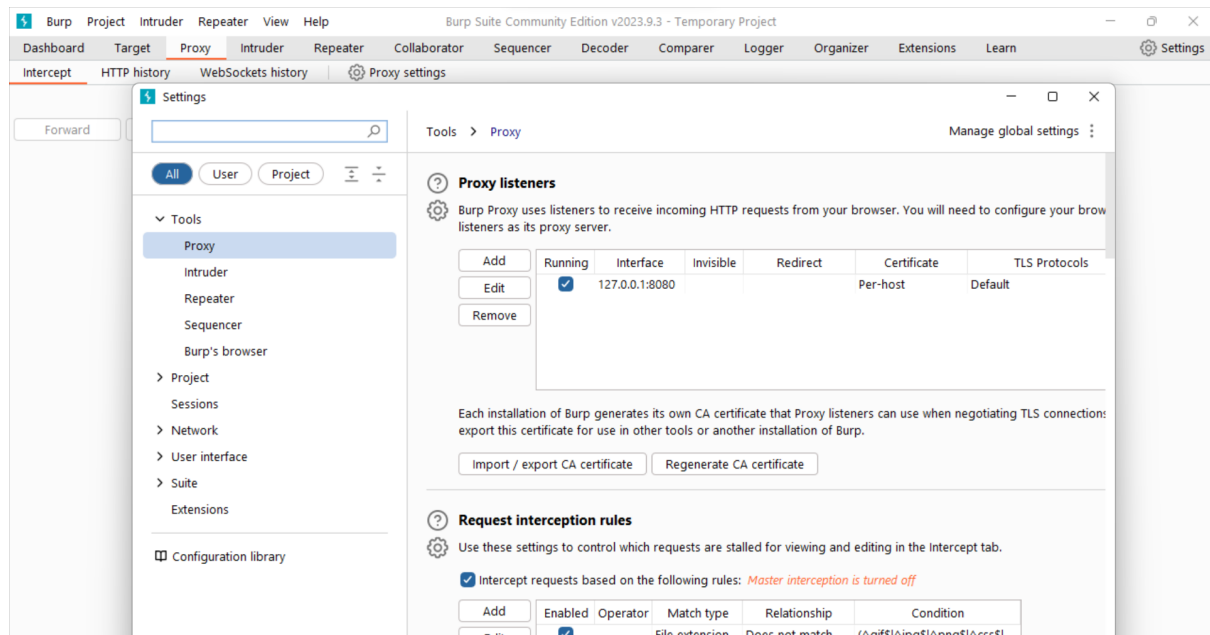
Burp Project Intruder Repeater View Help Burp Suite Community Edition v2023.9.3 - Temporary Project

Dashboard Target Proxy Intruder Repeater Collaborator Sequencer Decoder Comparer Logger Organizer Extensions Learn Settings

Intercept HTTP history WebSockets history Proxy settings

Forward

Settings

All User Project

Tools
Proxy
Intruder
Repeater
Sequencer
Burp's browser
Project
Sessions
Network
User interface
Suite
Extensions

Configuration library

Tools > Proxy

Manage global settings

Proxy listeners

Burp Proxy uses listeners to receive incoming HTTP requests from your browser. You will need to configure your brow listeners as its proxy server.

Add
Edit
Remove

| Running | Interface | Invisible | Redirect | Certificate | TLS Protocols |
|---|---|---|---|---|---|
| ☑ | 127.0.0.1:8080 | | | Per-host | Default |

Each installation of Burp generates its own CA certificate that Proxy listeners can use when negotiating TLS connection export this certificate for use in other tools or another installation of Burp.

Import / export CA certificate Regenerate CA certificate

Request interception rules

Use these settings to control which requests are stalled for viewing and editing in the Intercept tab.

Intercept requests based on the following rules: Master interception is turned off

Add

| Enabled | Operator | Match type | Relationship | Condition |
|---|---|---|---|---|
| ☑ | | File extension | Does not match | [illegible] |